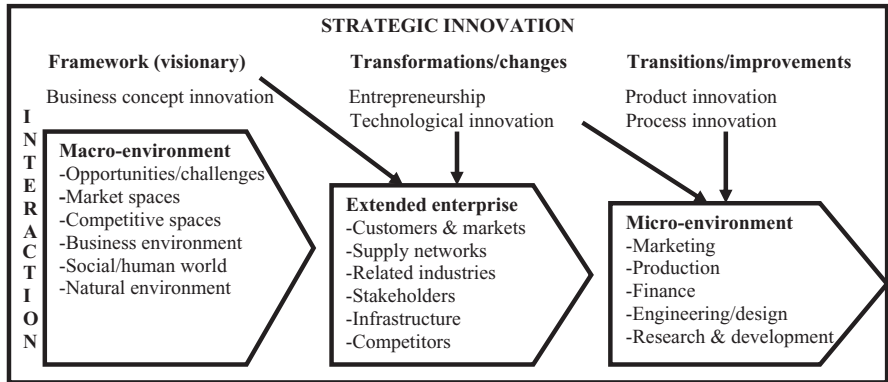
STRATEGIC INNOVATION

Framework (visionary)

Business concept innovation

Transformations/changes

Entrepreneurship
Technological innovation

Transitions/improvements

Product innovation
Process innovation

I
N
T
E
R
A
C
T
I
O
N

Macro-environment
-Opportunities/challenges
-Market spaces
-Competitive spaces
-Business environment
-Social/human world
-Natural environment

Extended enterprise
-Customers & markets
-Supply networks
-Related industries
-Stakeholders
-Infrastructure
-Competitors

Micro-environment
-Marketing
-Production
-Finance
-Engineering/design
-Research & development